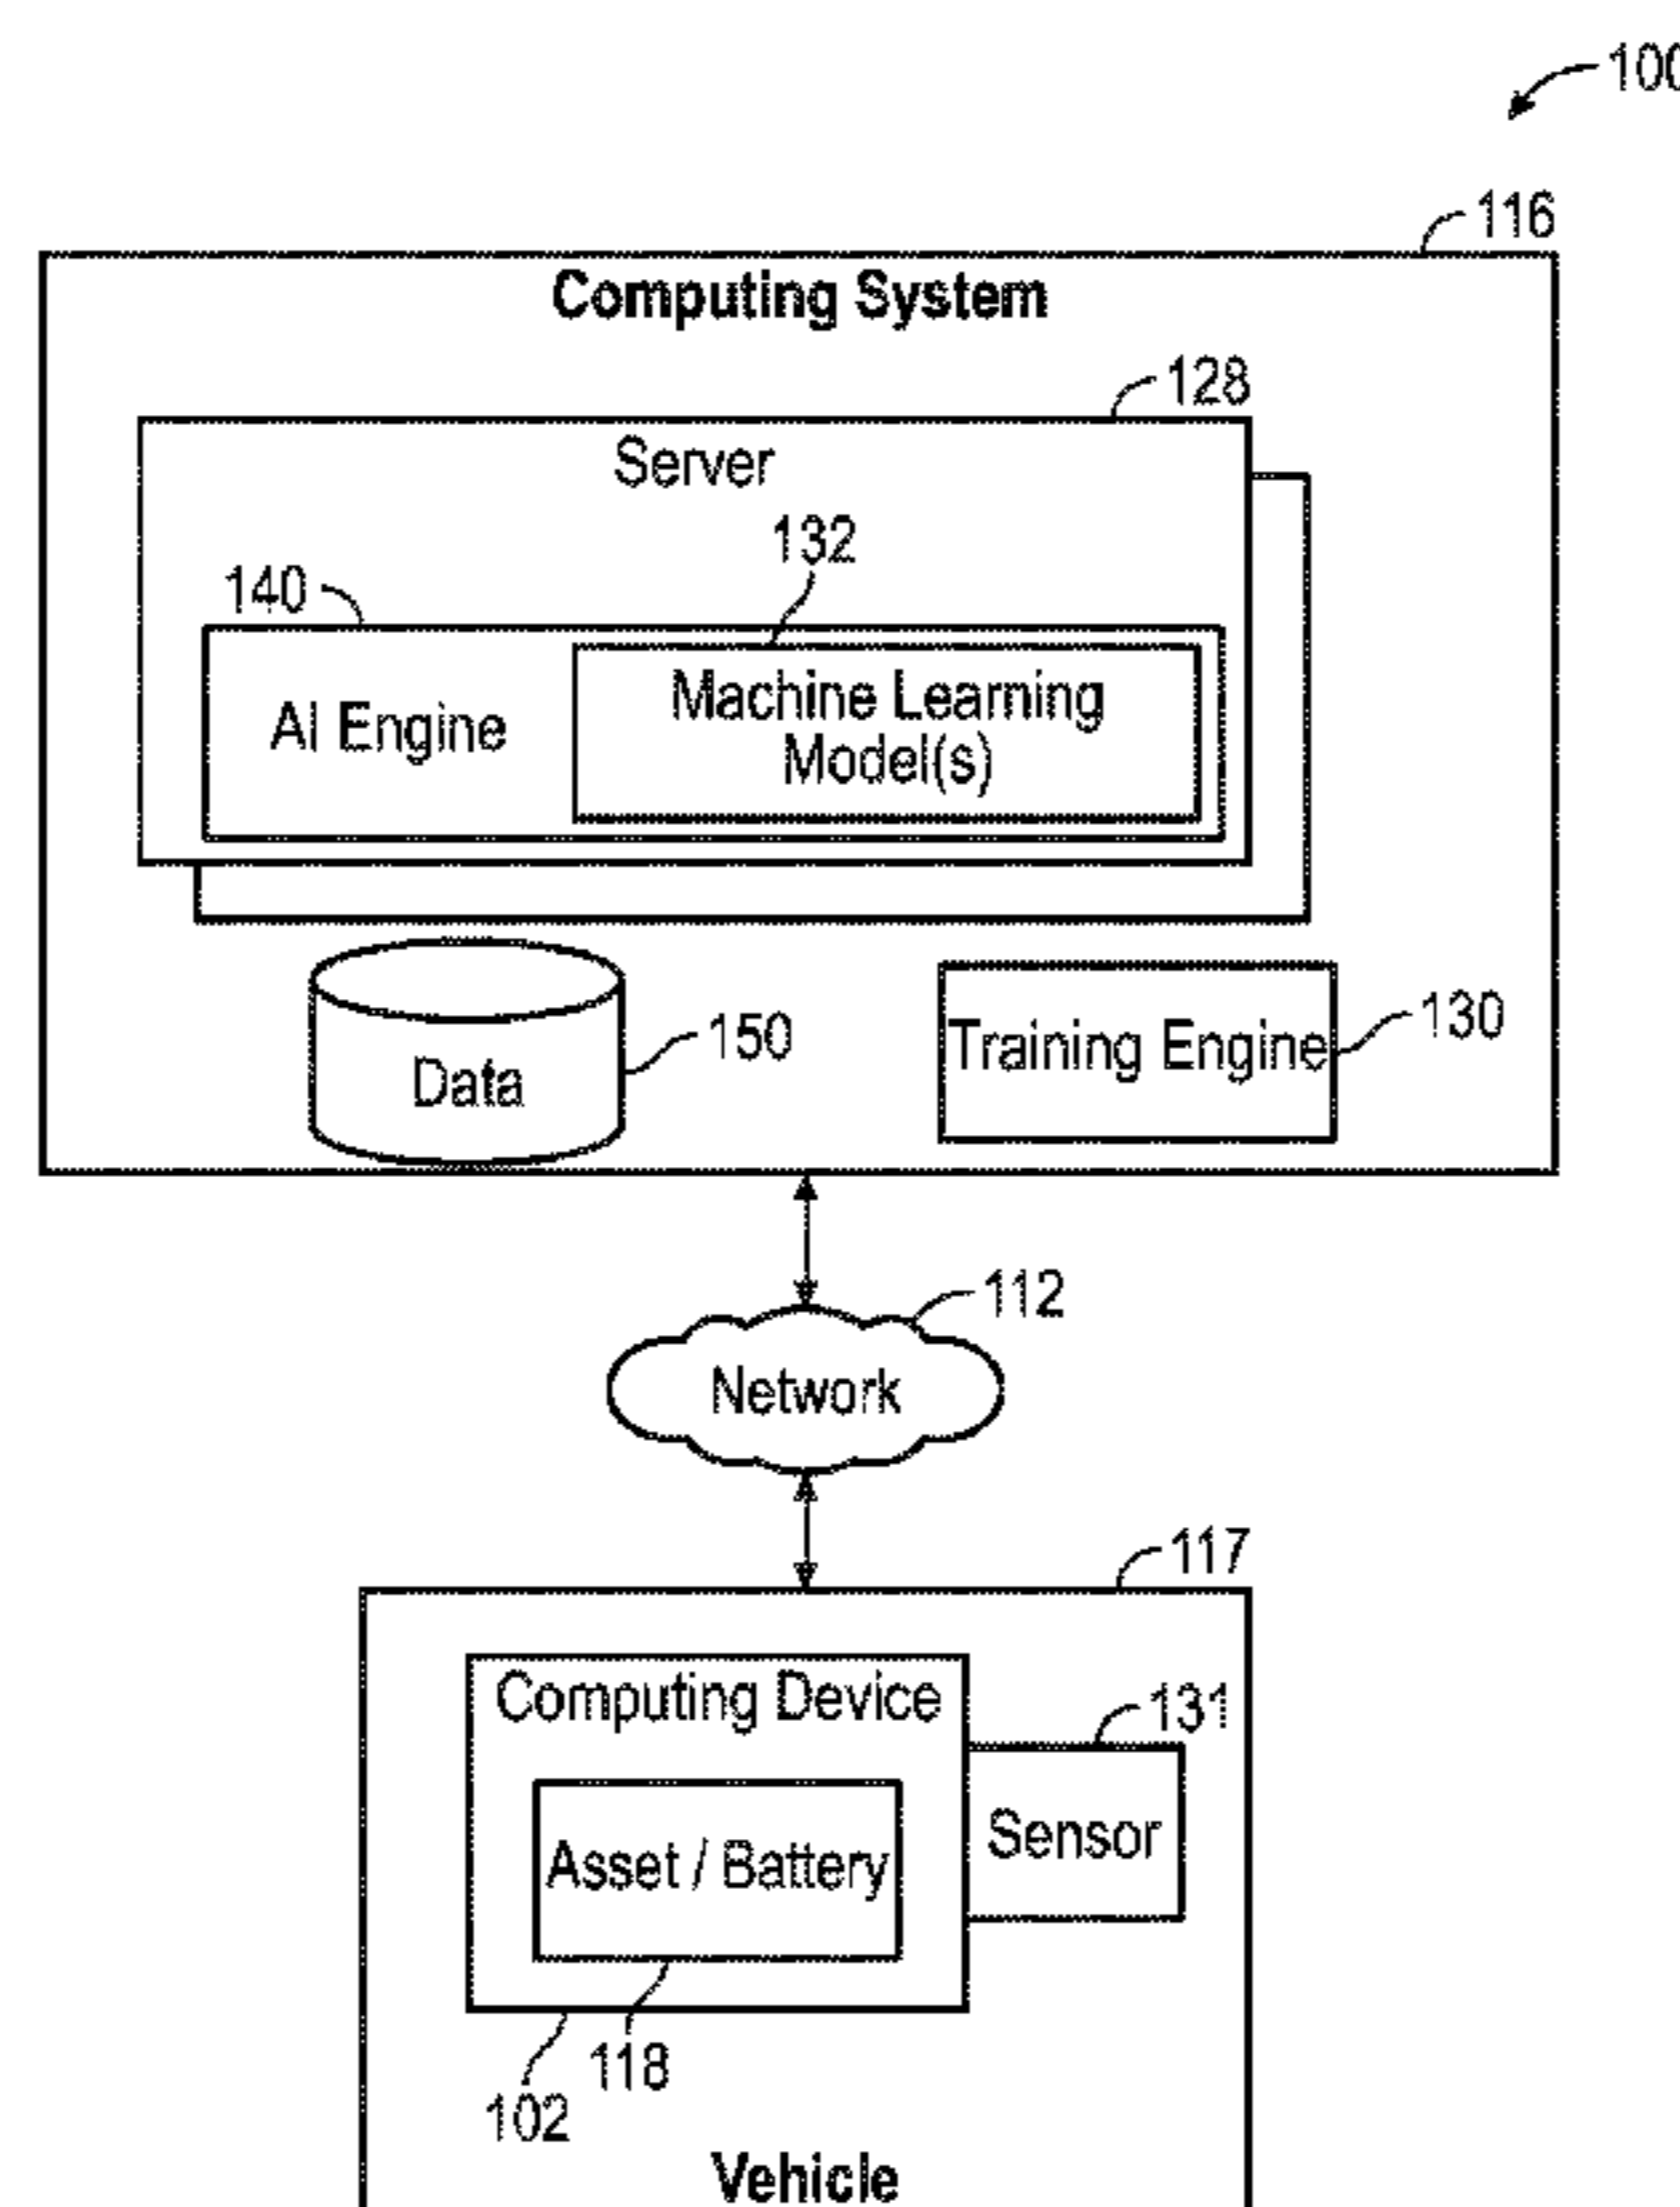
100

116

Computing System

128

Server

132

140

AI Engine

Machine Learning Model(s)

Data

150

Training Engine

130

112

Network

117

Computing Device

131

Asset / Battery

Sensor

102

118

Vehicle